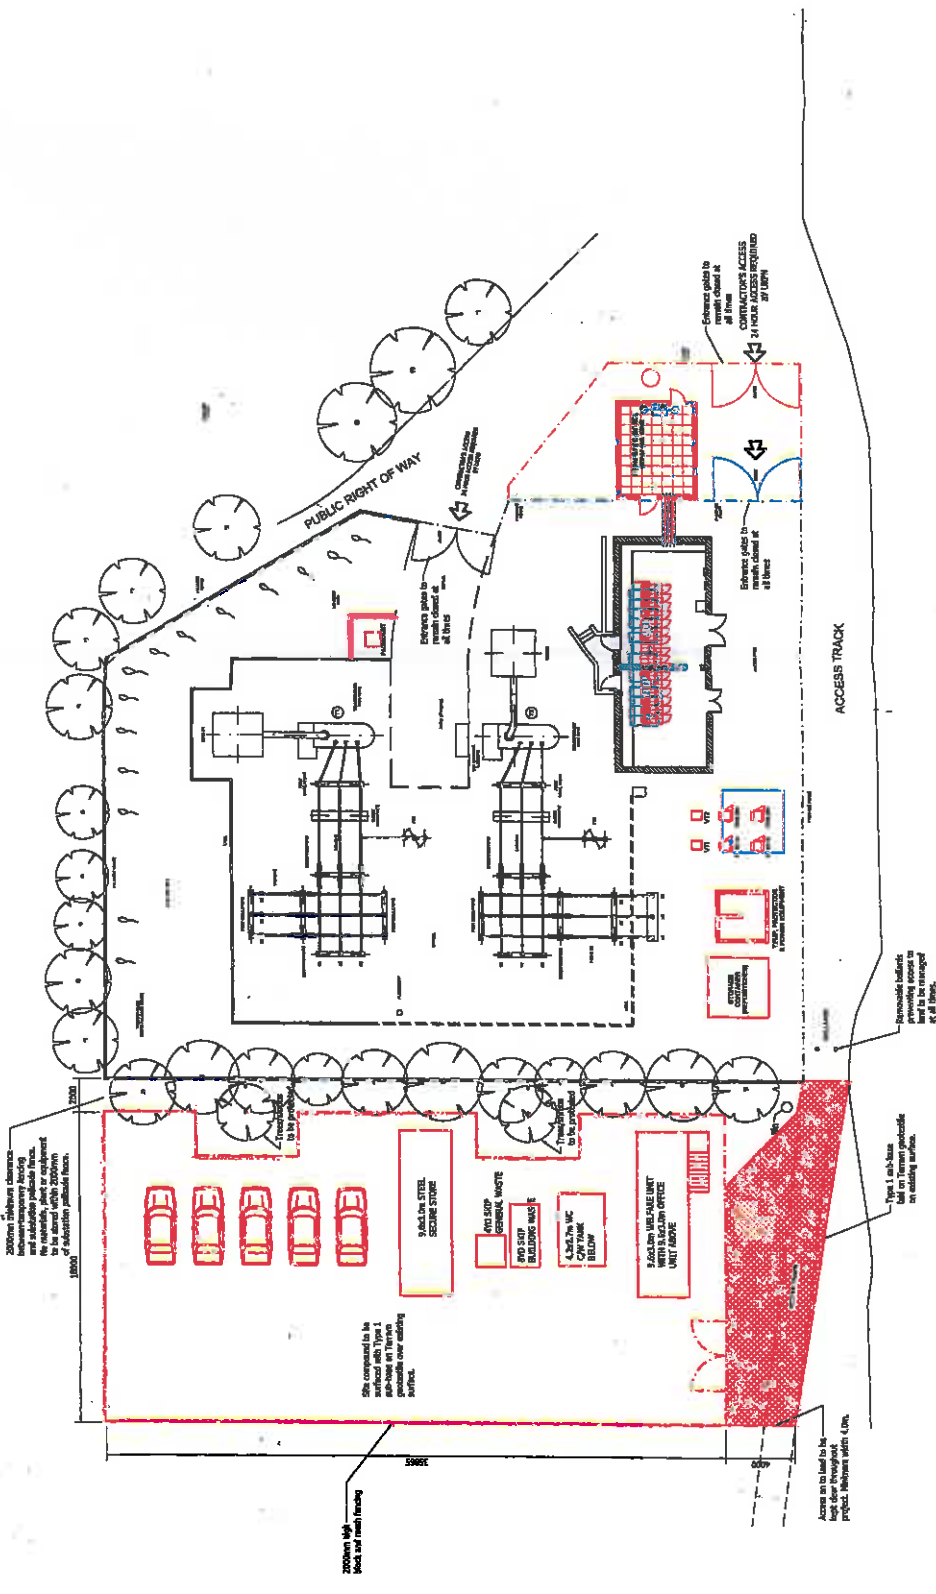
PUBLIC RIGHT OF WAY

CONTRACTORS ACCESS 24 HOUR ACCESS REQUIRED BY UKPN

Entrance gates to remain closed at all times

CONTRACTOR'S ACCESS 24 HOUR ACCESS REQUIRED BY UKPN

Entrance gates to remain closed at all times

Entrance gates to remain closed at all times

ACCESS TRACK

Removable bollards preventing access to land to be managed at all times.

Type 1 sub-base laid on Terram geotextile on existing surface.

Access on to land to be kept clear throughout project. Minimum width 4.0m.

2000mm high block and mesh fencing

Site compound to be surfaced with Type 1 sub-base on Terram geotextile over existing surface.

2000mm minimum clearance between temporary fencing and substation palisade fence. No materials, plant or equipment to be stored within 2000mm of substation palisade fence.

9.6x3.0m STEEL SECURE STORE

6YD SKIP GENERAL WASTE

8YD SKIP BUILDING WASTE

4.2x3.7m WC C/W TANK BELOW

9.6x3.0m WELFARE UNIT WITH 9.6x3.0m OFFICE UNIT ABOVE

Tree(s) to be protected

Tree(s) to be protected

STORAGE CONTAINER

2500

18000

35965

4000

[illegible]